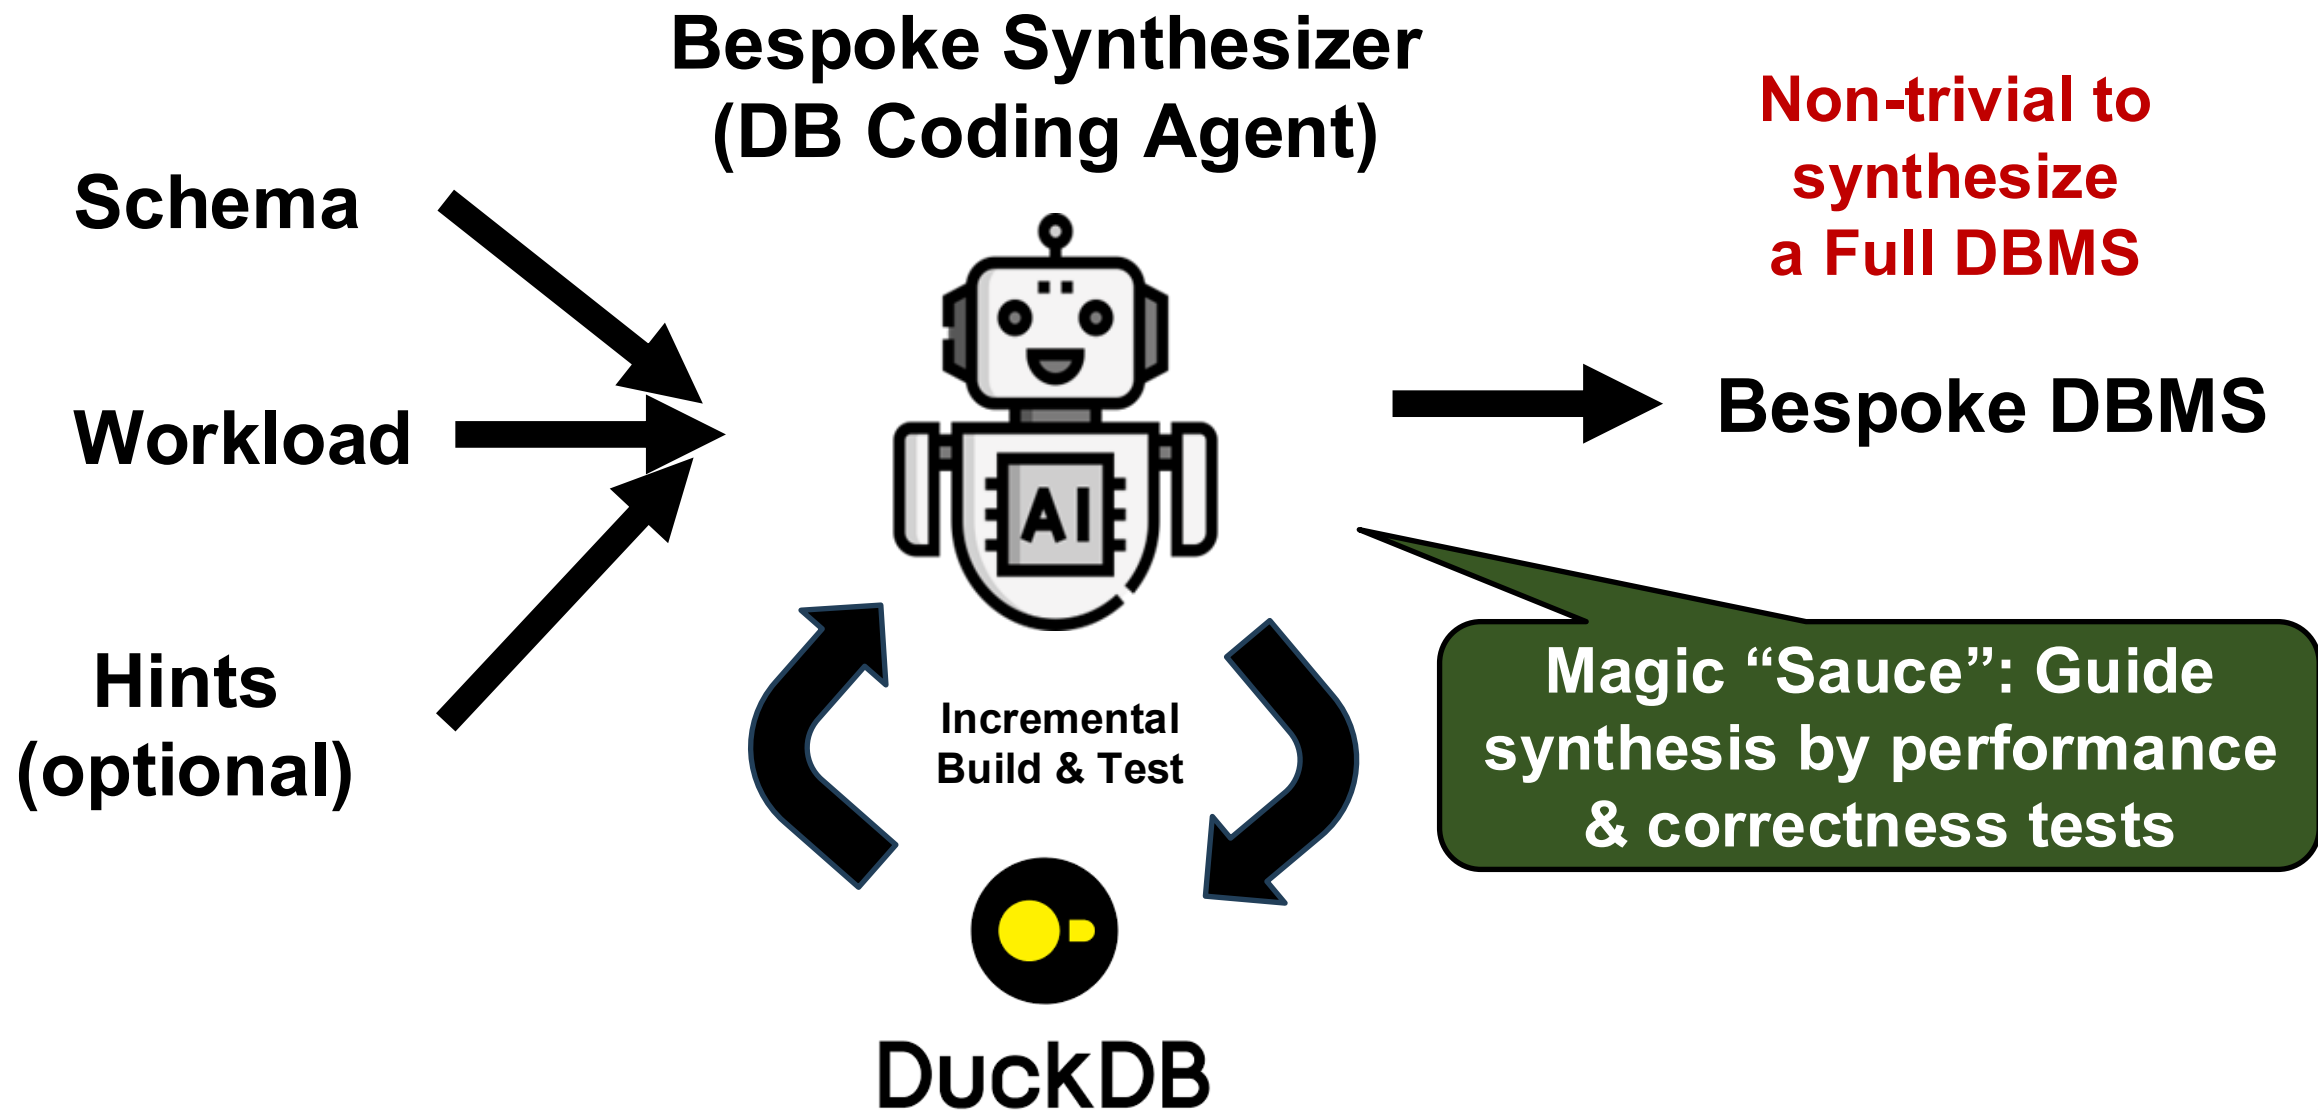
Bespoke Synthesizer
(DB Coding Agent)

Non-trivial to synthesize a Full DBMS

Schema

Workload

Hints (optional)

AI

Bespoke DBMS

Incremental Build & Test

Magic “Sauce”: Guide synthesis by performance & correctness tests

DuckDB